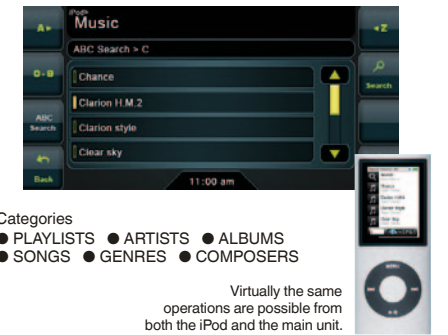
iPod
Music

A▸

ABC Search > C

0-9

Chance

Clarion H.M.2

ABC Search

Clarion style

Back

Clear sky

11:00 am

◂Z

Search

Categories
● PLAYLISTS ● ARTISTS ● ALBUMS
● SONGS ● GENRES ● COMPOSERS

Virtually the same operations are possible from both the iPod and the main unit.